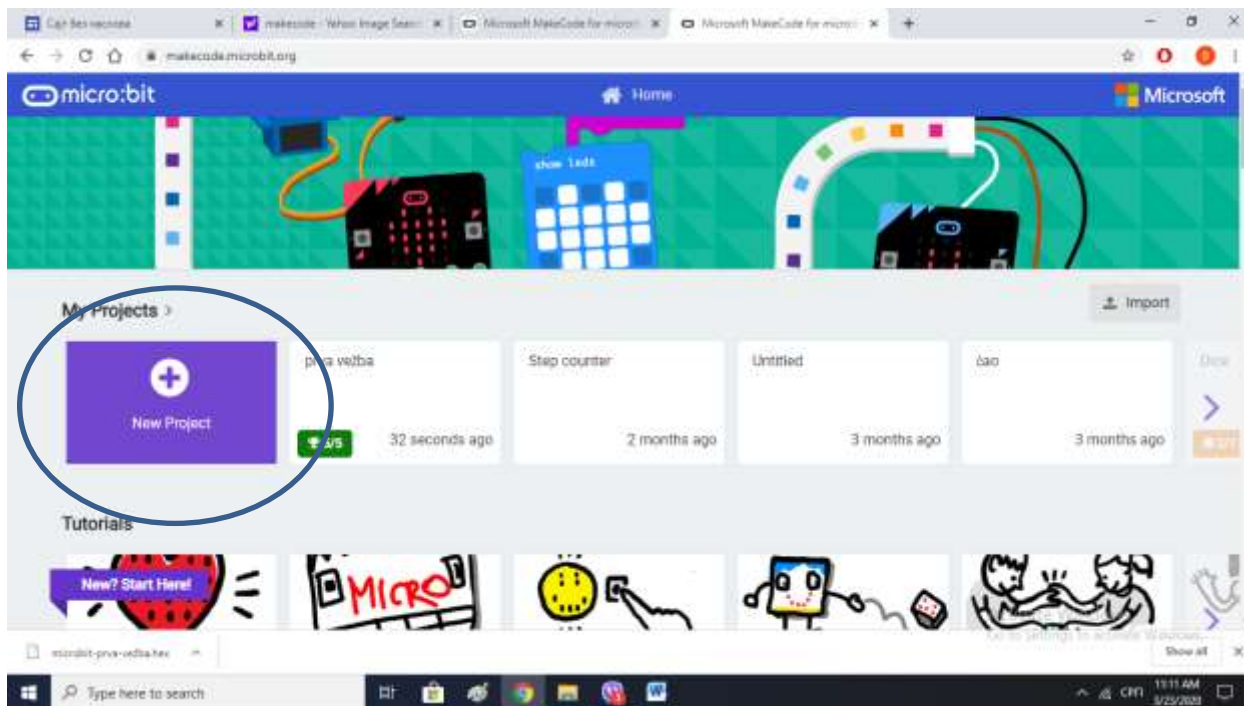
Сајт без насловa ×
makecode - Yahoo Image Search ×
Microsoft MakeCode for micro:bit ×
Microsoft MakeCode for micro:bit ×
+

makecode.microbit.org

micro:bit
Home
Microsoft

show leds

My Projects >
Import

New Project

prva vežba
3/5
32 seconds ago

Step counter
2 months ago

Untitled
3 months ago

ćao
3 months ago

Tutorials

New? Start Here!

MICRO

Go to Settings to activate Windows.

microbit-prva-vezba.hex
Show all

Type here to search

СРП
11:11 AM
3/25/2020